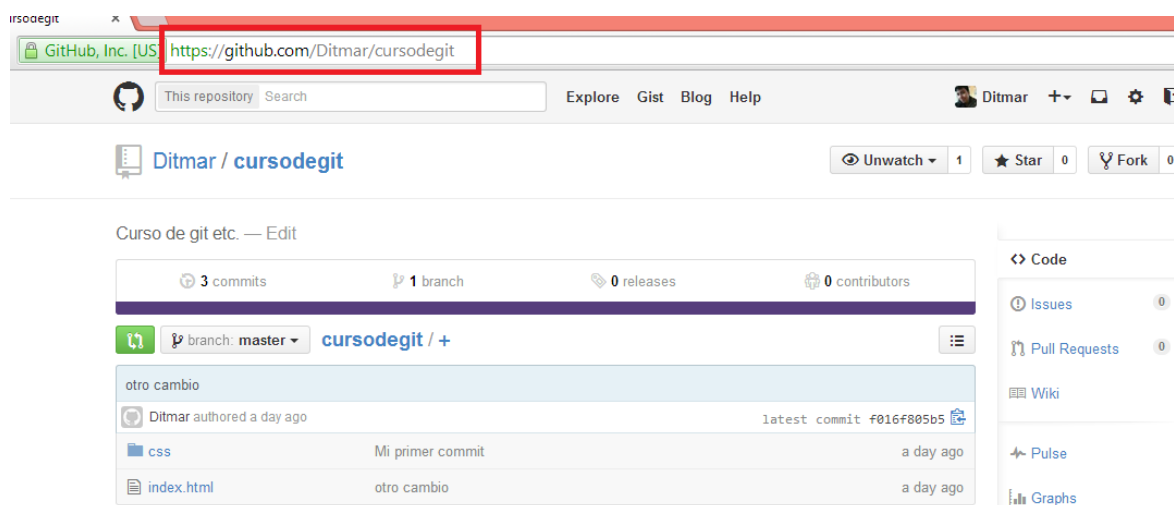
ırsodegit ×

GitHub, Inc. [US] https://github.com/Ditmar/cursodegit

This repository Search

Explore Gist Blog Help

Ditmar +

Ditmar / cursodegit

Unwatch 1

Star 0

Fork 0

Curso de git etc. — Edit

3 commits

1 branch

0 releases

0 contributors

branch: master

cursodegit / +

otro cambio

Ditmar authored a day ago

latest commit f016f805b5

| | | |
|---|---|---|
| css | Mi primer commit | a day ago |
| index.html | otro cambio | a day ago |

<> Code

Issues 0

Pull Requests 0

Wiki

Pulse

Graphs